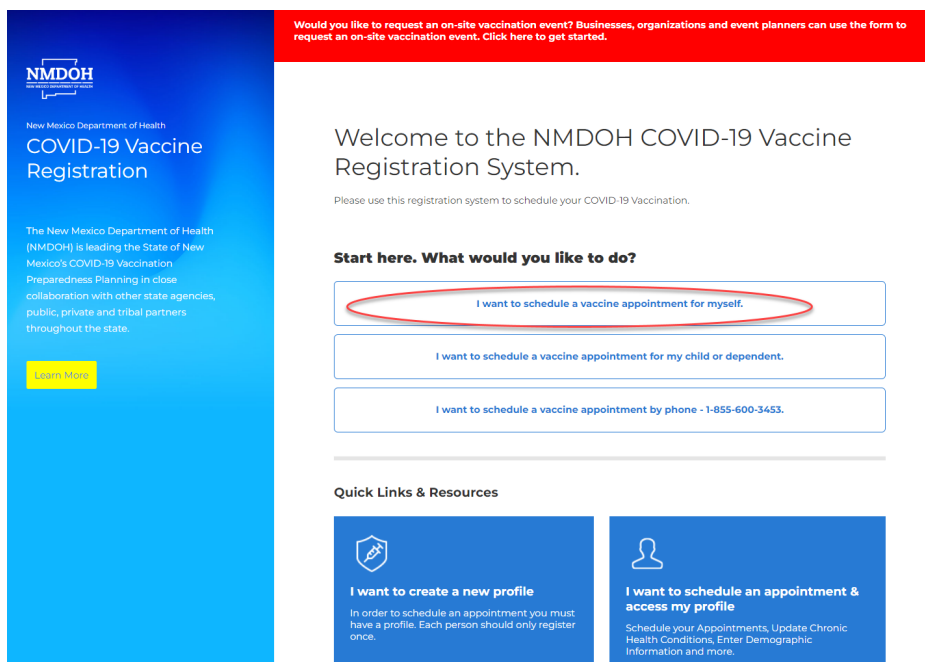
NMDOH
NEW MEXICO DEPARTMENT OF HEALTH

New Mexico Department of Health
COVID-19 Vaccine Registration

The New Mexico Department of Health (NMDOH) is leading the State of New Mexico's COVID-19 Vaccination Preparedness Planning in close collaboration with other state agencies, public, private and tribal partners throughout the state.

Learn More

Would you like to request an on-site vaccination event? Businesses, organizations and event planners can use the form to request an on-site vaccination event. Click here to get started.

Welcome to the NMDOH COVID-19 Vaccine Registration System.

Please use this registration system to schedule your COVID-19 Vaccination.

Start here. What would you like to do?

I want to schedule a vaccine appointment for myself.

I want to schedule a vaccine appointment for my child or dependent.

I want to schedule a vaccine appointment by phone - 1-855-600-3453.

Quick Links & Resources

I want to create a new profile
In order to schedule an appointment you must have a profile. Each person should only register once.

I want to schedule an appointment & access my profile
Schedule your Appointments, Update Chronic Health Conditions, Enter Demographic Information and more.